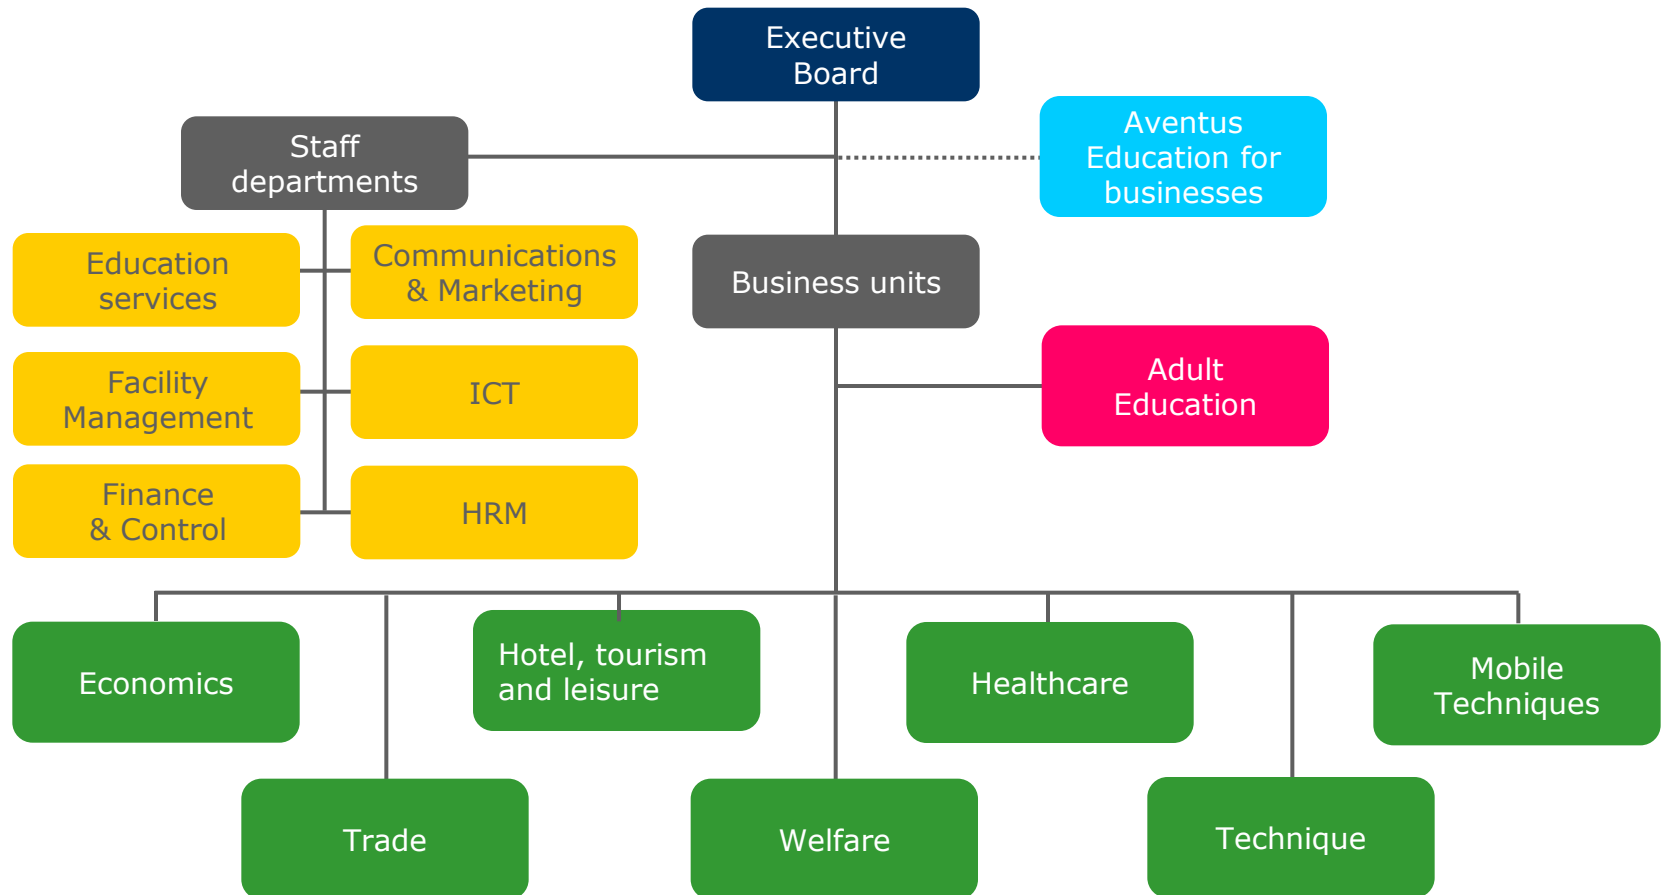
Executive Board

Staff departments

Aventus Education for businesses

Education services

Communications & Marketing

Business units

Facility Management

ICT

Adult Education

Finance & Control

HRM

Economics

Hotel, tourism and leisure

Healthcare

Mobile Techniques

Trade

Welfare

Technique